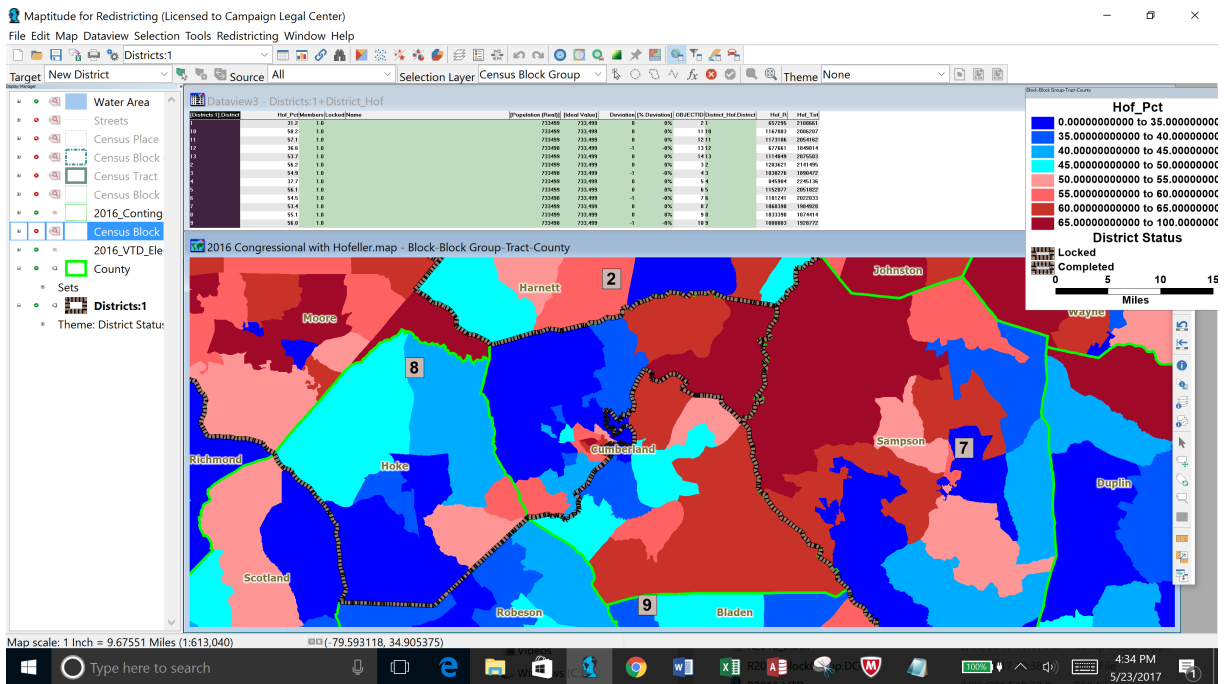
Maptitude for Redistricting (Licensed to Campaign Legal Center)

File Edit Map Dataview Selection Tools Redistricting Window Help

Districts:1

Target New District Source All Selection Layer Census Block Group Theme None

Display Manager

Water Area
Streets
Census Place
Census Block
Census Tract
Census Block
2016_Conting
Census Block
2016_VTD_Ele
County
Sets
Districts:1
Theme: District Status

Dataview3 - Districts:1+District_Hof

| [Districts:1].District | Hof_Pct | Members | Locked | Name | [Population (Rest)] | [Ideal Value] | Deviation | [% Deviation] | OBJECTID | District_Hof.District | Hof_R | Hof_Tot |
|---|---|---|---|---|---|---|---|---|---|---|---|---|
| 1 | 31.2 | 1.0 | | | 733499 | 733,499 | 0 | 0% | 2 | 1 | 657295 | 2108661 |
| 10 | 58.2 | 1.0 | | | 733499 | 733,499 | 0 | 0% | 11 | 10 | 1167083 | 2006207 |
| 11 | 57.1 | 1.0 | | | 733499 | 733,499 | 0 | 0% | 12 | 11 | 1173186 | 2054162 |
| 12 | 36.6 | 1.0 | | | 733498 | 733,499 | -1 | -0% | 13 | 12 | 677661 | 1849814 |
| 13 | 53.7 | 1.0 | | | 733499 | 733,499 | 0 | 0% | 14 | 13 | 1114849 | 2075503 |
| 2 | 56.2 | 1.0 | | | 733499 | 733,499 | 0 | 0% | 3 | 2 | 1203621 | 2141495 |
| 3 | 54.9 | 1.0 | | | 733498 | 733,499 | -1 | -0% | 4 | 3 | 1038276 | 1890472 |
| 4 | 37.7 | 1.0 | | | 733499 | 733,499 | 0 | 0% | 5 | 4 | 845904 | 2245136 |
| 5 | 56.1 | 1.0 | | | 733499 | 733,499 | 0 | 0% | 6 | 5 | 1152877 | 2051822 |
| 6 | 54.5 | 1.0 | | | 733498 | 733,499 | -1 | -0% | 7 | 6 | 1101241 | 2021033 |
| 7 | 53.4 | 1.0 | | | 733499 | 733,499 | 0 | 0% | 8 | 7 | 1060398 | 1984928 |
| 8 | 55.1 | 1.0 | | | 733498 | 733,499 | -1 | -0% | 9 | 8 | 1033390 | 1874414 |
| 9 | 56.0 | 1.0 | | | 733499 | 733,499 | 0 | 0% | 10 | 9 | 1080803 | 1928772 |

2016 Congressional with Hofeller.map - Block-Block Group-Tract-County

Block-Block Group-Tract-County

Hof_Pct
0.00000000000 to 35.00000000000
35.00000000000 to 40.00000000000
40.00000000000 to 45.00000000000
45.00000000000 to 50.00000000000
50.00000000000 to 55.00000000000
55.00000000000 to 60.00000000000
60.00000000000 to 65.00000000000
65.00000000000 to 100.00000000000
District Status
Locked
Completed
0 5 10 15
Miles

Johnston
2
Harnett
Moore
Wayne
8
Richmond
Hoke
Cumberland
Sampson
7
Duplin
Scotland
Robeson
9
Bladen

Map scale: 1 Inch = 9.67551 Miles (1:613,040) (-79.593118, 34.905375)

Type here to search

4:34 PM
5/23/2017